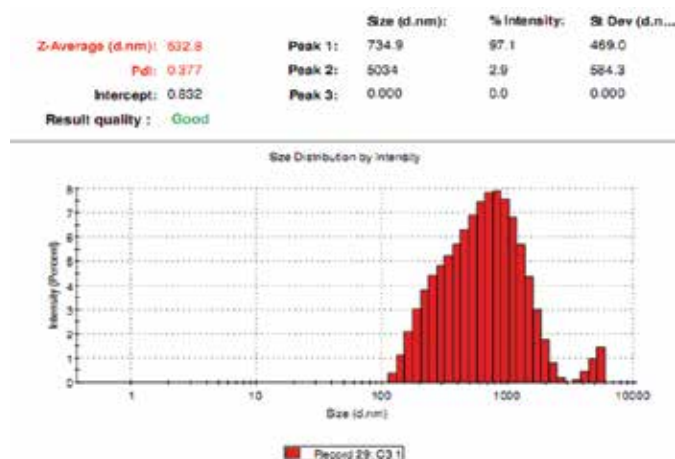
| | | | Size (d.nm): | % Intensity: | St Dev (d.n... |
|---|---|---|---|---|---|
| Z-Average (d.nm): | 532.8 | Peak 1: | 734.9 | 97.1 | 469.0 |
| PdI: | 0.377 | Peak 2: | 5034 | 2.9 | 584.3 |
| Intercept: | 0.832 | Peak 3: | 0.000 | 0.0 | 0.000 |
| Result quality : | Good | | | | |

Size Distribution by Intensity

Intensity (Percent)

8
7
6
5
4
3
2
1
0

1
10
100
1000
10000

Size (d.nm)

Record 29: C3 1